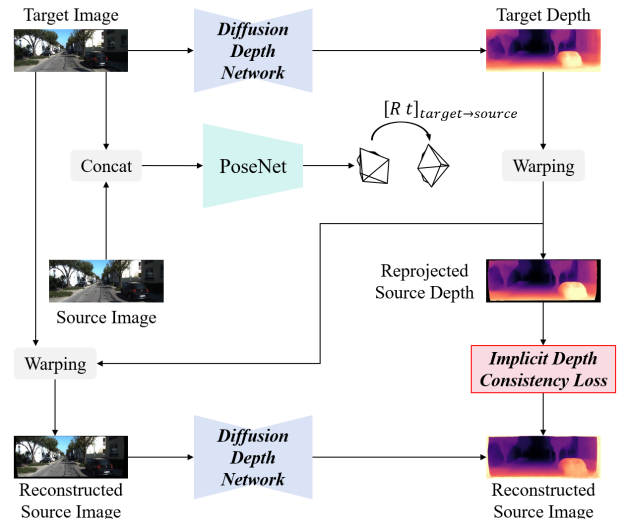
Target Image

Diffusion Depth Network

Target Depth

$[R\ t]_{target \rightarrow source}$

Concat

PoseNet

Warping

Reprojected Source Depth

Source Image

Warping

Implicit Depth Consistency Loss

Diffusion Depth Network

Reconstructed Source Image

Reconstructed Source Image